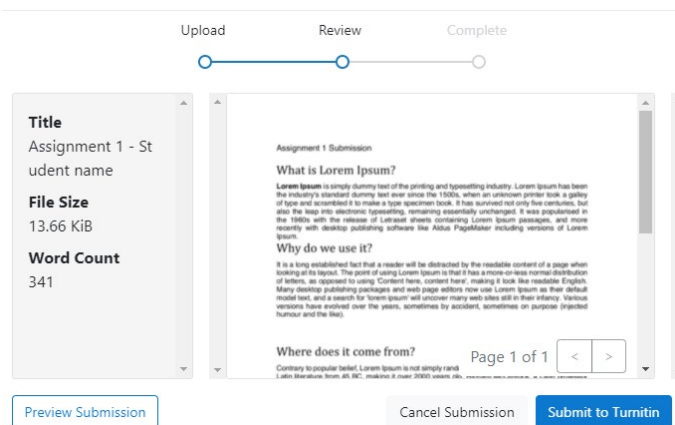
Upload Review Complete

Title
Assignment 1 - Student name

File Size
13.66 KiB

Word Count
341

Assignment 1 Submission

What is Lorem Ipsum?

Lorem Ipsum is simply dummy text of the printing and typesetting industry. Lorem Ipsum has been the industry's standard dummy text ever since the 1500s, when an unknown printer took a galley of type and scrambled it to make a type specimen book. It has survived not only five centuries, but also the leap into electronic typesetting, remaining essentially unchanged. It was popularised in the 1960s with the release of Letraset sheets containing Lorem Ipsum passages, and more recently with desktop publishing software like Aldus PageMaker including versions of Lorem Ipsum.

Why do we use it?

It is a long established fact that a reader will be distracted by the readable content of a page when looking at its layout. The point of using Lorem Ipsum is that it has a more-or-less normal distribution of letters, as opposed to using 'Content here, content here', making it look like readable English. Many desktop publishing packages and web page editors now use Lorem Ipsum as their default model text, and a search for 'lorem ipsum' will uncover many web sites still in their infancy. Various versions have evolved over the years, sometimes by accident, sometimes on purpose (injected humour and the like).

Where does it come from?

Contrary to popular belief, Lorem Ipsum is not simply rand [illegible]

Page 1 of 1 < >

Preview Submission Cancel Submission Submit to Turnitin